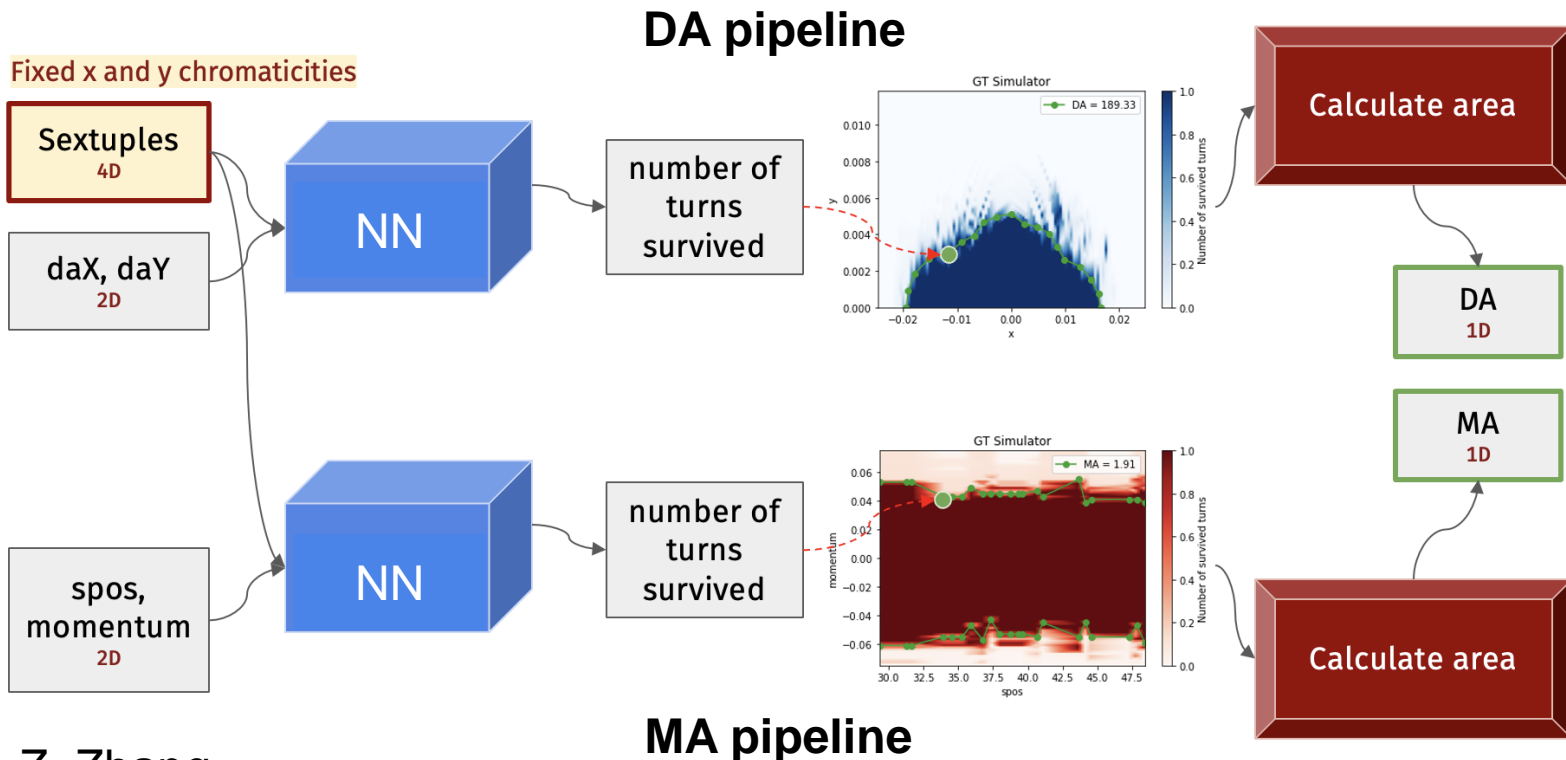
DA pipeline

Fixed x and y chromaticities

Sextuples
4D

daX, daY
2D

NN

number of turns survived

GT Simulator

DA = 189.33

0.010
0.008
0.006
0.004
0.002
0.000
y

−0.02 −0.01 0.00 0.01 0.02
x

1.0
0.8
0.6
0.4
0.2
0.0
Number of survived turns

Calculate area

DA
1D

MA
1D

spos, momentum
2D

NN

number of turns survived

GT Simulator

MA = 1.91

0.06
0.04
0.02
0.00
−0.02
−0.04
−0.06
momentum

30.0 32.5 35.0 37.5 40.0 42.5 45.0 47.5
spos

1.0
0.8
0.6
0.4
0.2
0.0
Number of survived turns

Calculate area

MA pipeline

Z. Zhang